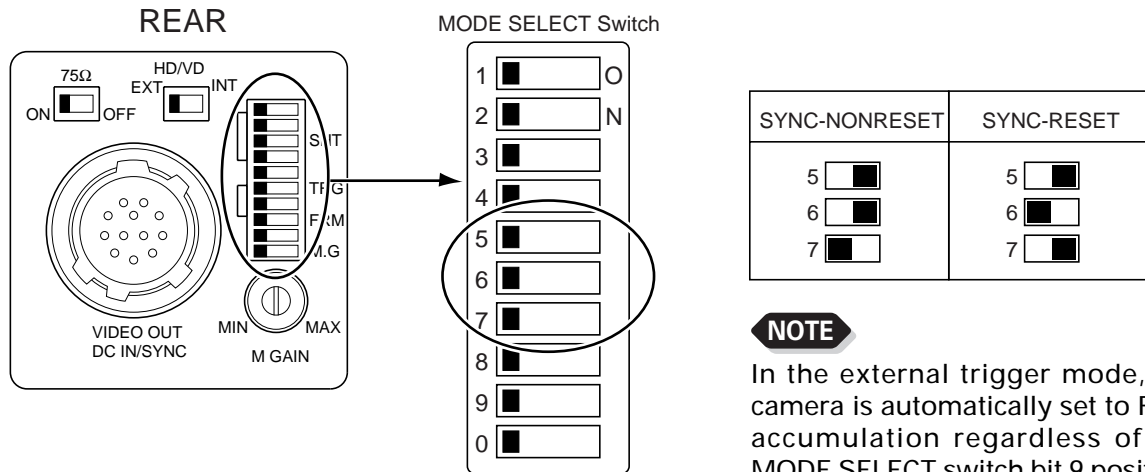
REAR

75Ω
ON OFF
HD/VD
EXT INT
SHT
TRG
FRM
M.G
VIDEO OUT
DC IN/SYNC
MIN MAX
M GAIN

MODE SELECT Switch
1 O
2 N
3
4
5
6
7
8
9
0

| SYNC-NONRESET | SYNC-RESET |
|---|---|
| 5 6 7 | 5 6 7 |

NOTE
In the external trigger mode, camera is automatically set to F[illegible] accumulation regardless of MODE SELECT switch bit 9 posi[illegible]